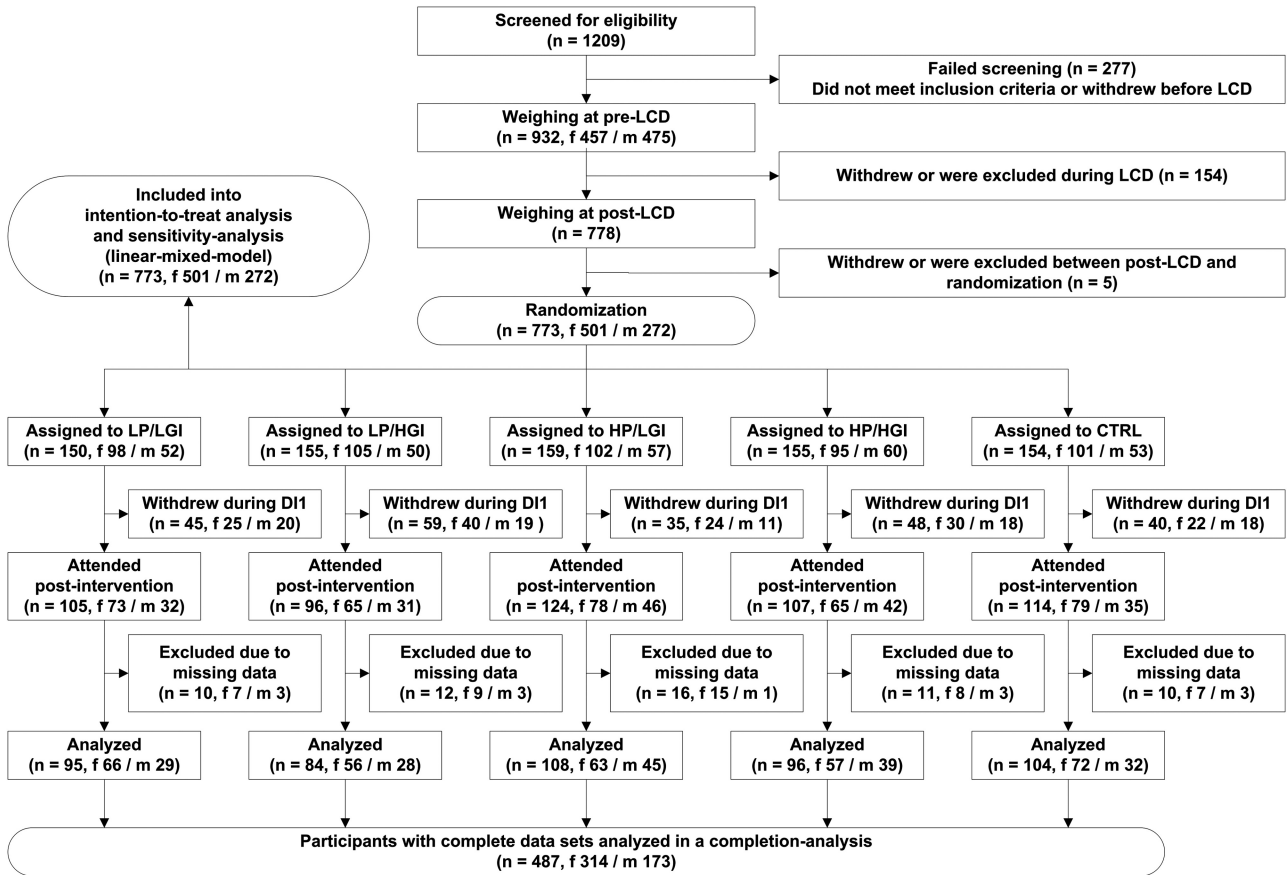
Screened for eligibility
(n = 1209)

Failed screening (n = 277)
Did not meet inclusion criteria or withdrew before LCD

Weighing at pre-LCD
(n = 932, f 457 / m 475)

Withdrew or were excluded during LCD (n = 154)

Included into
intention-to-treat analysis
and sensitivity-analysis
(linear-mixed-model)
(n = 773, f 501 / m 272)

Weighing at post-LCD
(n = 778)

Withdrew or were excluded between post-LCD and randomization (n = 5)

Randomization
(n = 773, f 501 / m 272)

Assigned to LP/LGI
(n = 150, f 98 / m 52)

Assigned to LP/HGI
(n = 155, f 105 / m 50)

Assigned to HP/LGI
(n = 159, f 102 / m 57)

Assigned to HP/HGI
(n = 155, f 95 / m 60)

Assigned to CTRL
(n = 154, f 101 / m 53)

Withdrew during DI1
(n = 45, f 25 / m 20)

Withdrew during DI1
(n = 59, f 40 / m 19 )

Withdrew during DI1
(n = 35, f 24 / m 11)

Withdrew during DI1
(n = 48, f 30 / m 18)

Withdrew during DI1
(n = 40, f 22 / m 18)

Attended
post-intervention
(n = 105, f 73 / m 32)

Attended
post-intervention
(n = 96, f 65 / m 31)

Attended
post-intervention
(n = 124, f 78 / m 46)

Attended
post-intervention
(n = 107, f 65 / m 42)

Attended
post-intervention
(n = 114, f 79 / m 35)

Excluded due to
missing data
(n = 10, f 7 / m 3)

Excluded due to
missing data
(n = 12, f 9 / m 3)

Excluded due to
missing data
(n = 16, f 15 / m 1)

Excluded due to
missing data
(n = 11, f 8 / m 3)

Excluded due to
missing data
(n = 10, f 7 / m 3)

Analyzed
(n = 95, f 66 / m 29)

Analyzed
(n = 84, f 56 / m 28)

Analyzed
(n = 108, f 63 / m 45)

Analyzed
(n = 96, f 57 / m 39)

Analyzed
(n = 104, f 72 / m 32)

Participants with complete data sets analyzed in a completion-analysis
(n = 487, f 314 / m 173)